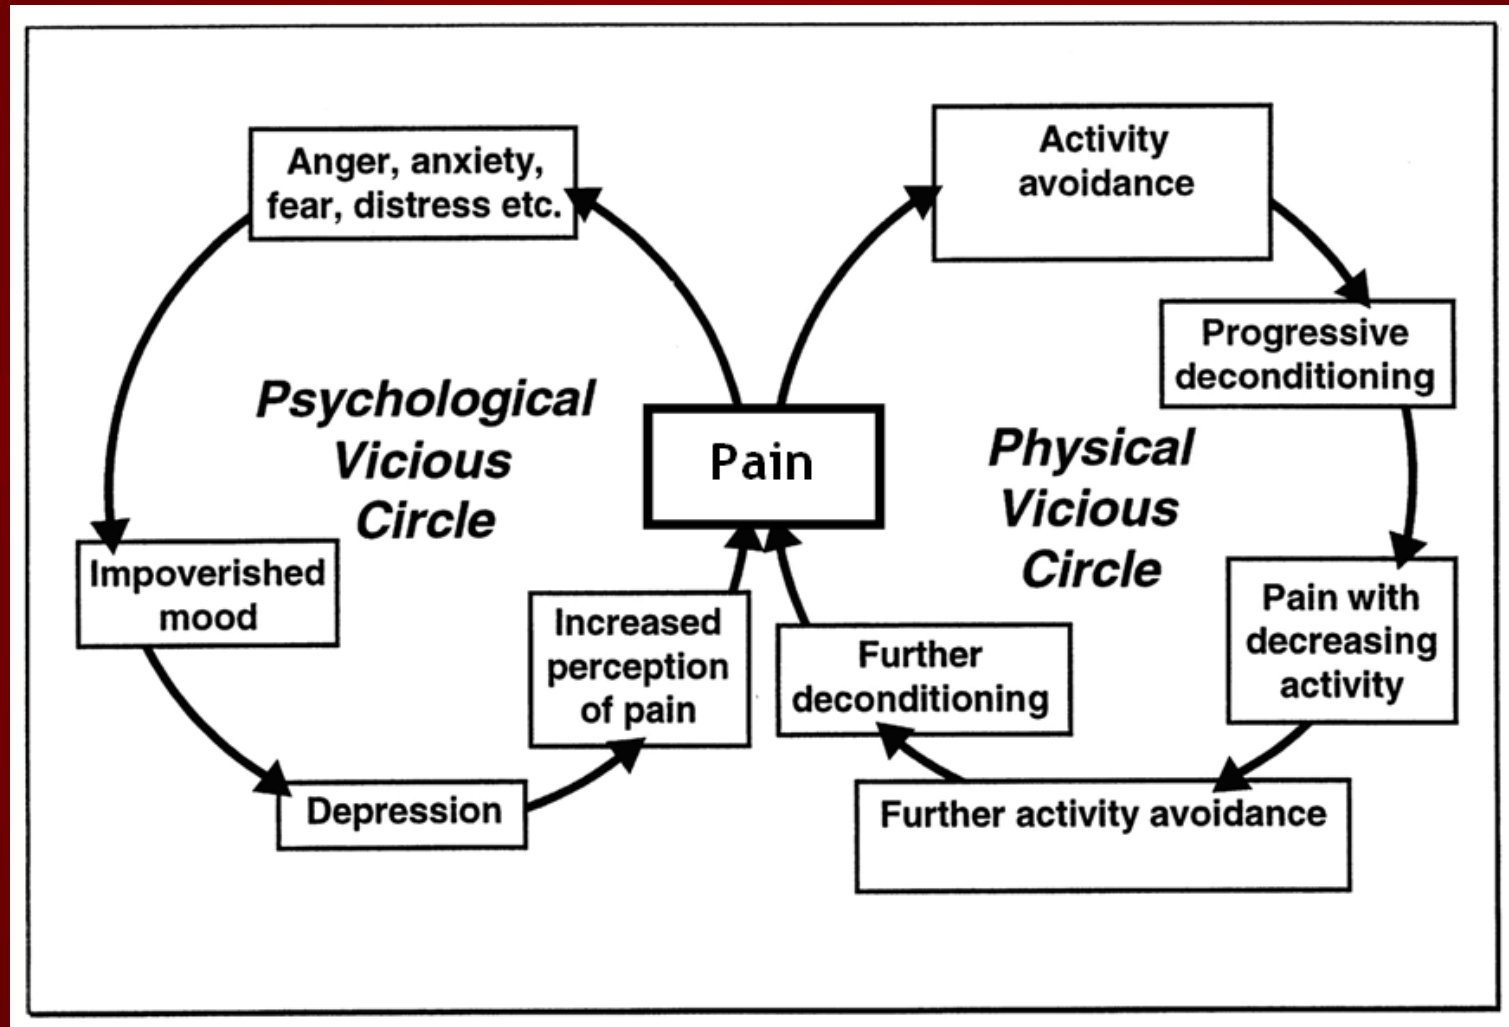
Anger, anxiety, fear, distress etc.

Activity avoidance

Psychological Vicious Circle

Pain

Progressive deconditioning

Physical Vicious Circle

Impoverished mood

Increased perception of pain

Further deconditioning

Pain with decreasing activity

Depression

Further activity avoidance